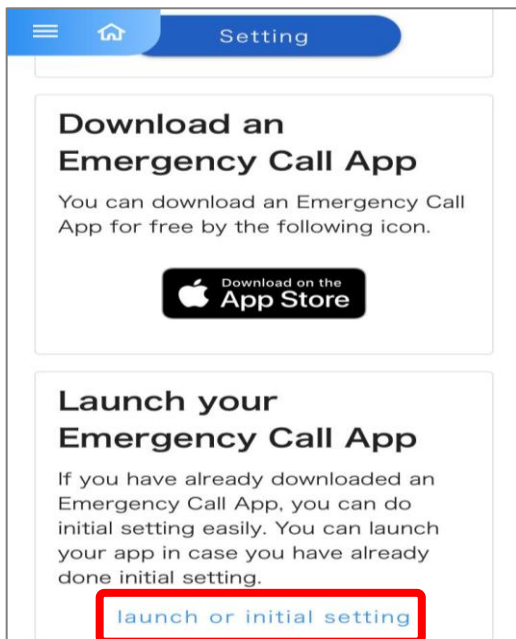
Setting

Download an Emergency Call App

You can download an Emergency Call App for free by the following icon.

Download on the App Store

Launch your Emergency Call App

If you have already downloaded an Emergency Call App, you can do initial setting easily. You can launch your app in case you have already done initial setting.

launch or initial setting